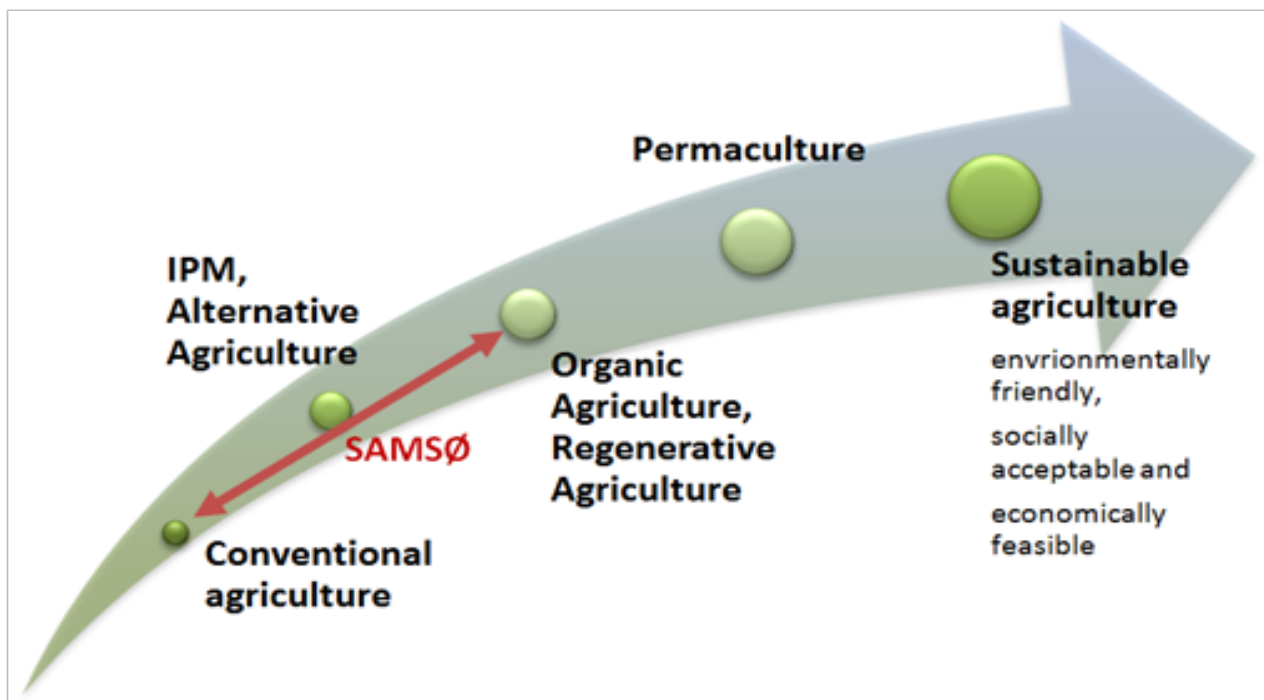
Permaculture

IPM, Alternative Agriculture

Sustainable agriculture

envrionmentally friendly,

socially acceptable and

economically feasible

SAMSØ

Organic Agriculture, Regenerative Agriculture

Conventional agriculture